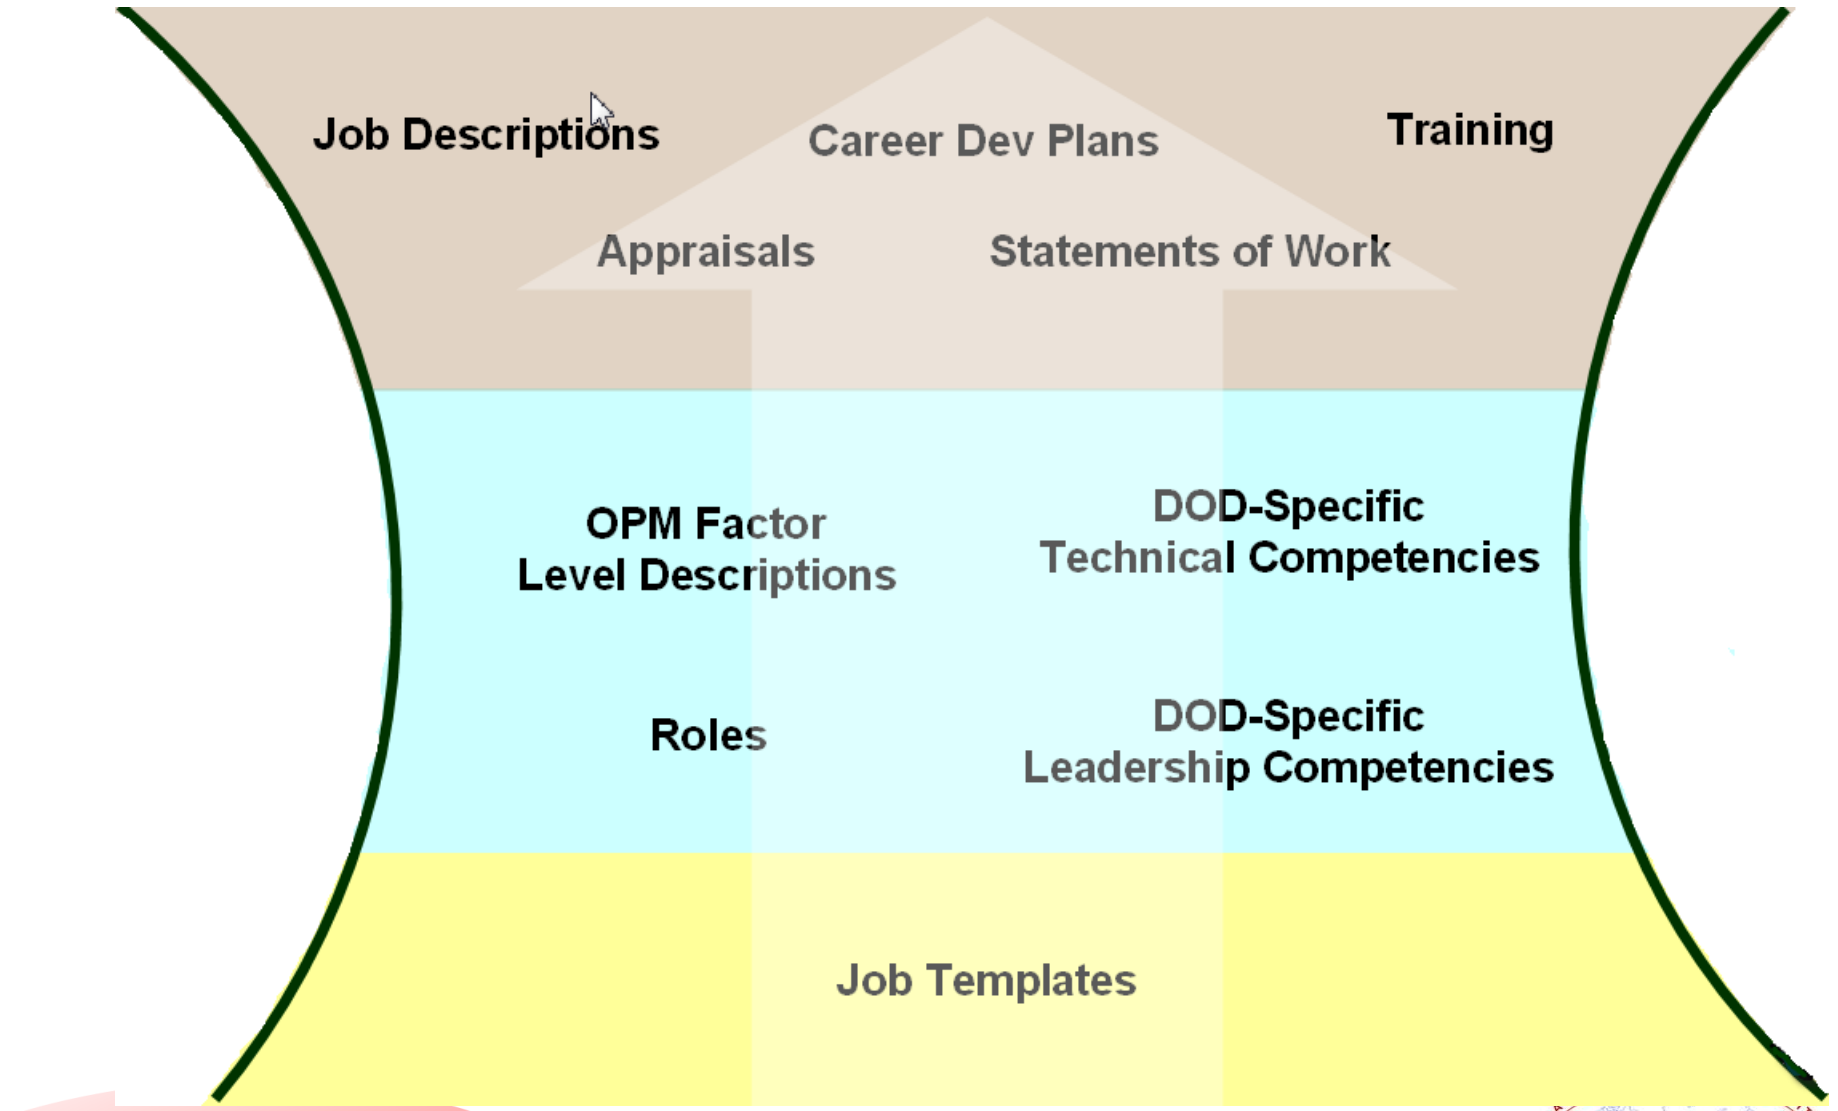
Job Descriptions

Career Dev Plans

Training

Appraisals

Statements of Work

OPM Factor Level Descriptions

DOD-Specific Technical Competencies

Roles

DOD-Specific Leadership Competencies

Job Templates